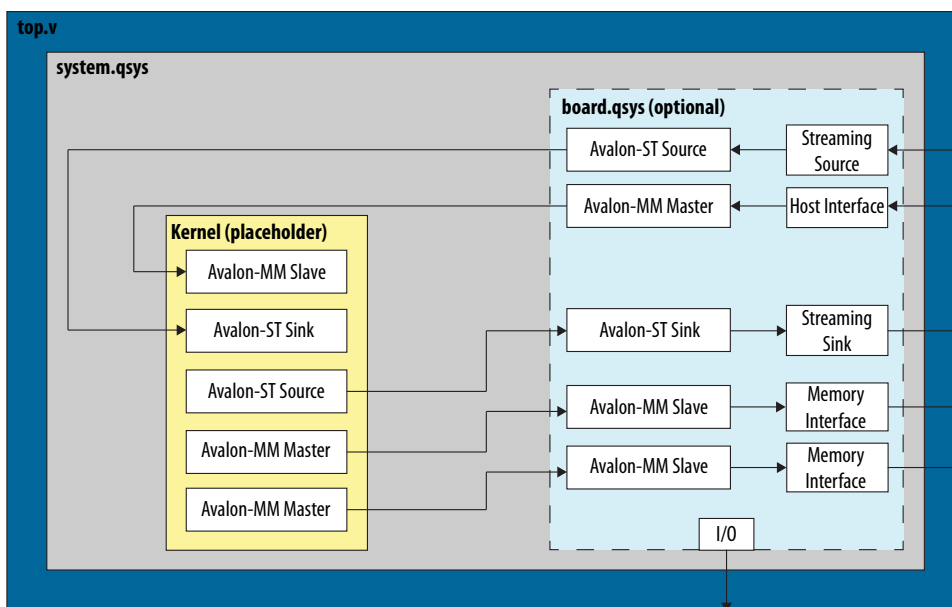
top.v

system.qsys

board.qsys (optional)

Avalon-ST Source

Streaming Source

Avalon-MM Master

Host Interface

Kernel (placeholder)

Avalon-MM Slave

Avalon-ST Sink

Avalon-ST Sink

Streaming Sink

Avalon-ST Source

Avalon-MM Slave

Memory Interface

Avalon-MM Master

Avalon-MM Slave

Memory Interface

Avalon-MM Master

I/O